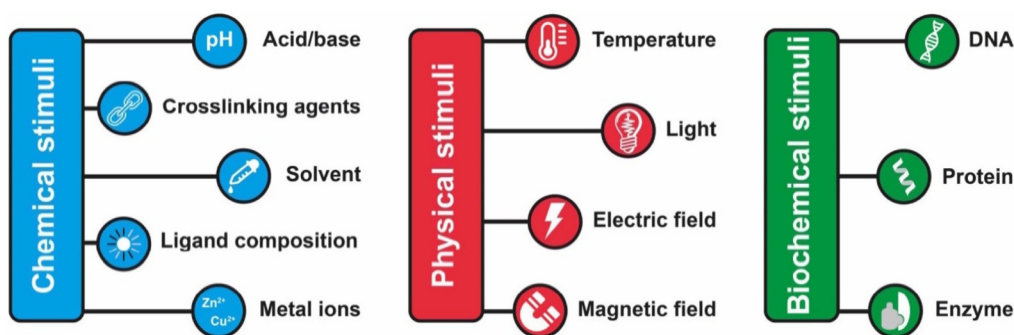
Chemical stimuli

pH Acid/base

Crosslinking agents

Solvent

Ligand composition

$Zn^{2+}$ $Cu^{2+}$ Metal ions

Physical stimuli

Temperature

Light

Electric field

Magnetic field

Biochemical stimuli

DNA

Protein

Enzyme